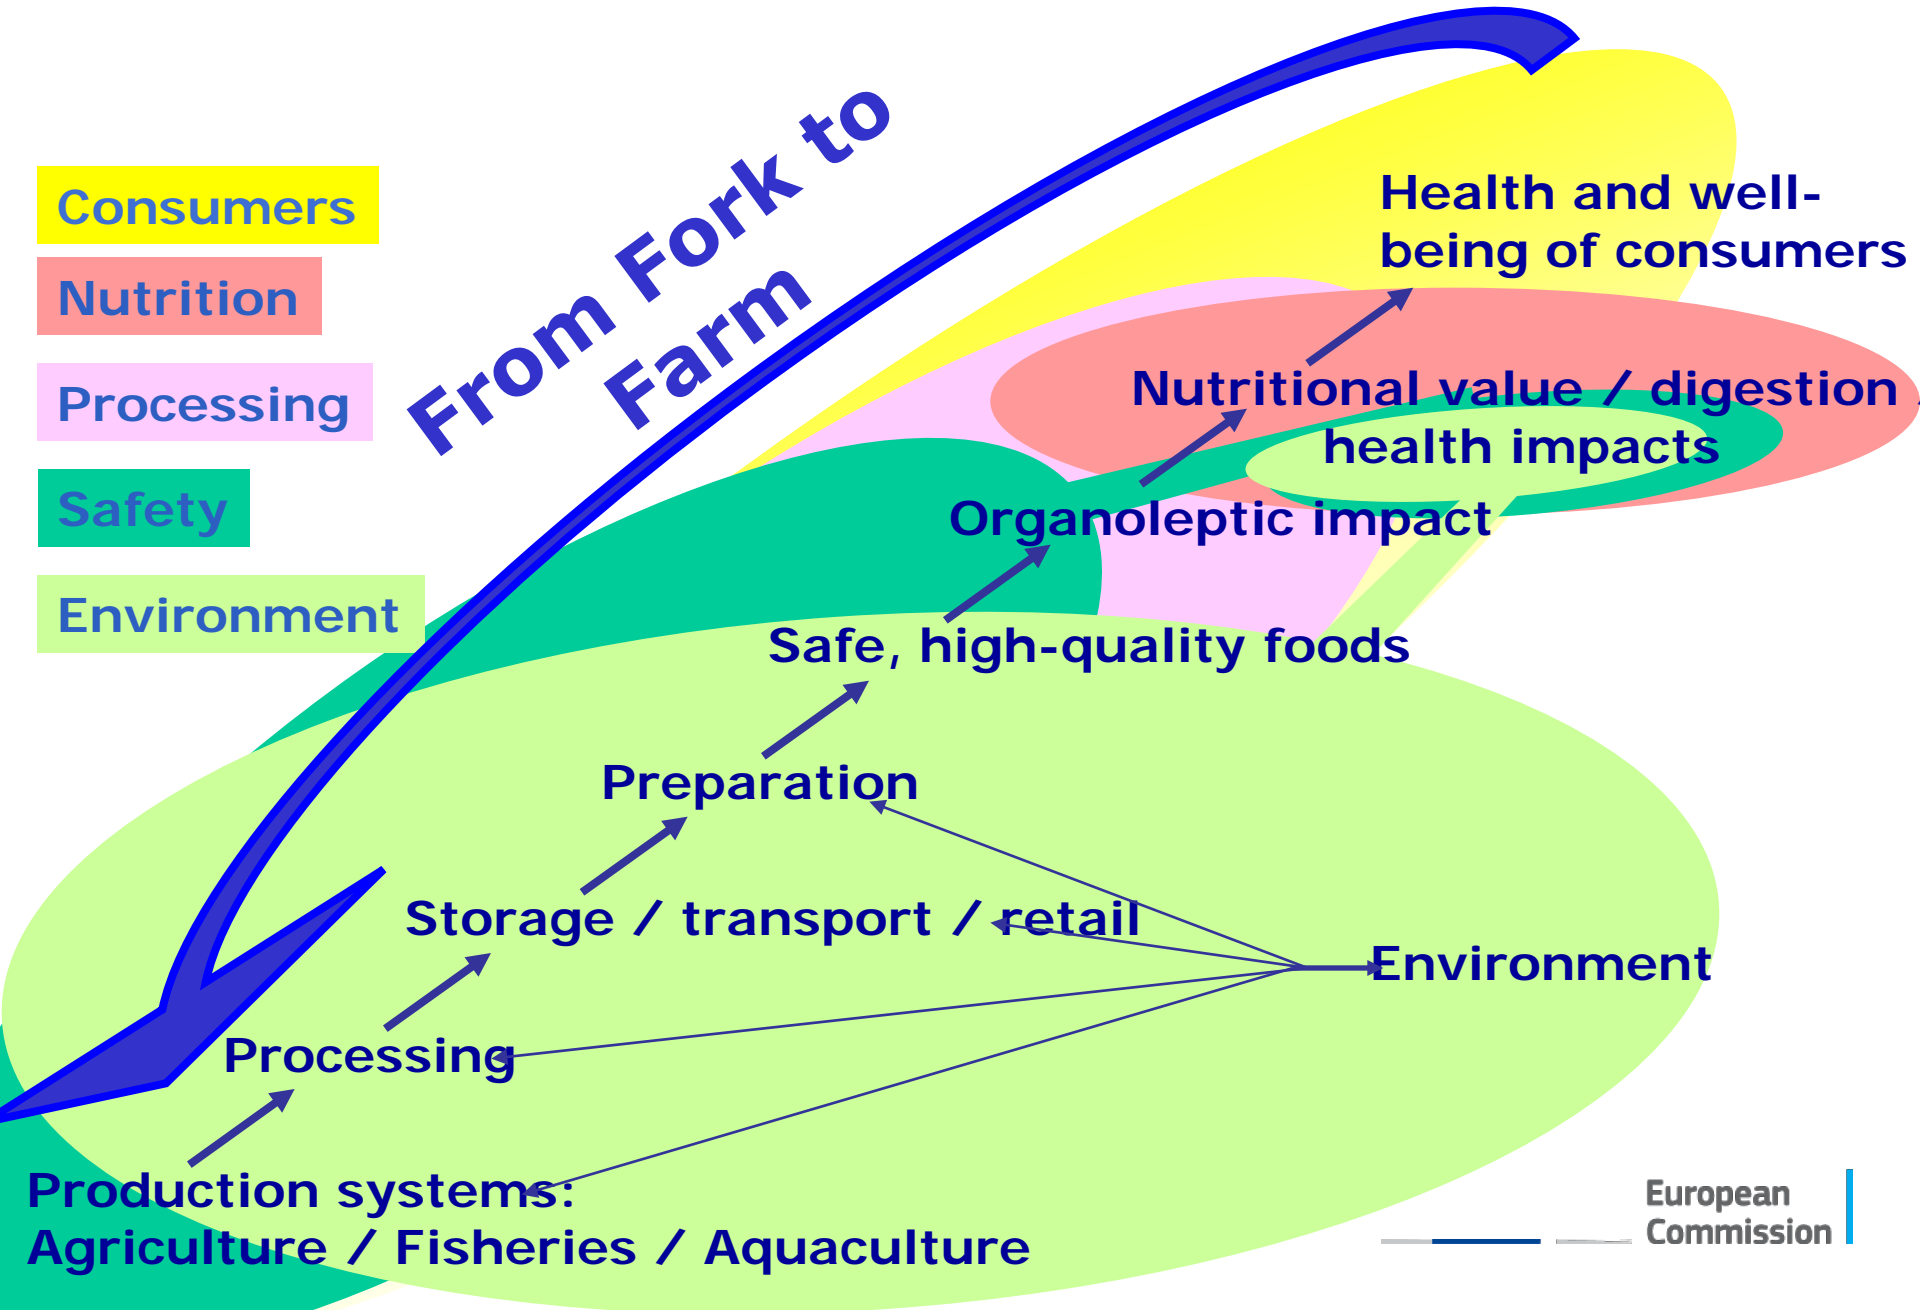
Consumers

Nutrition

Processing

Safety

Environment

From Fork to Farm

Health and well-being of consumers

Nutritional value / digestion health impacts

Organoleptic impact

Safe, high-quality foods

Preparation

Storage / transport / retail

Environment

Processing

Production systems:
Agriculture / Fisheries / Aquaculture

European Commission